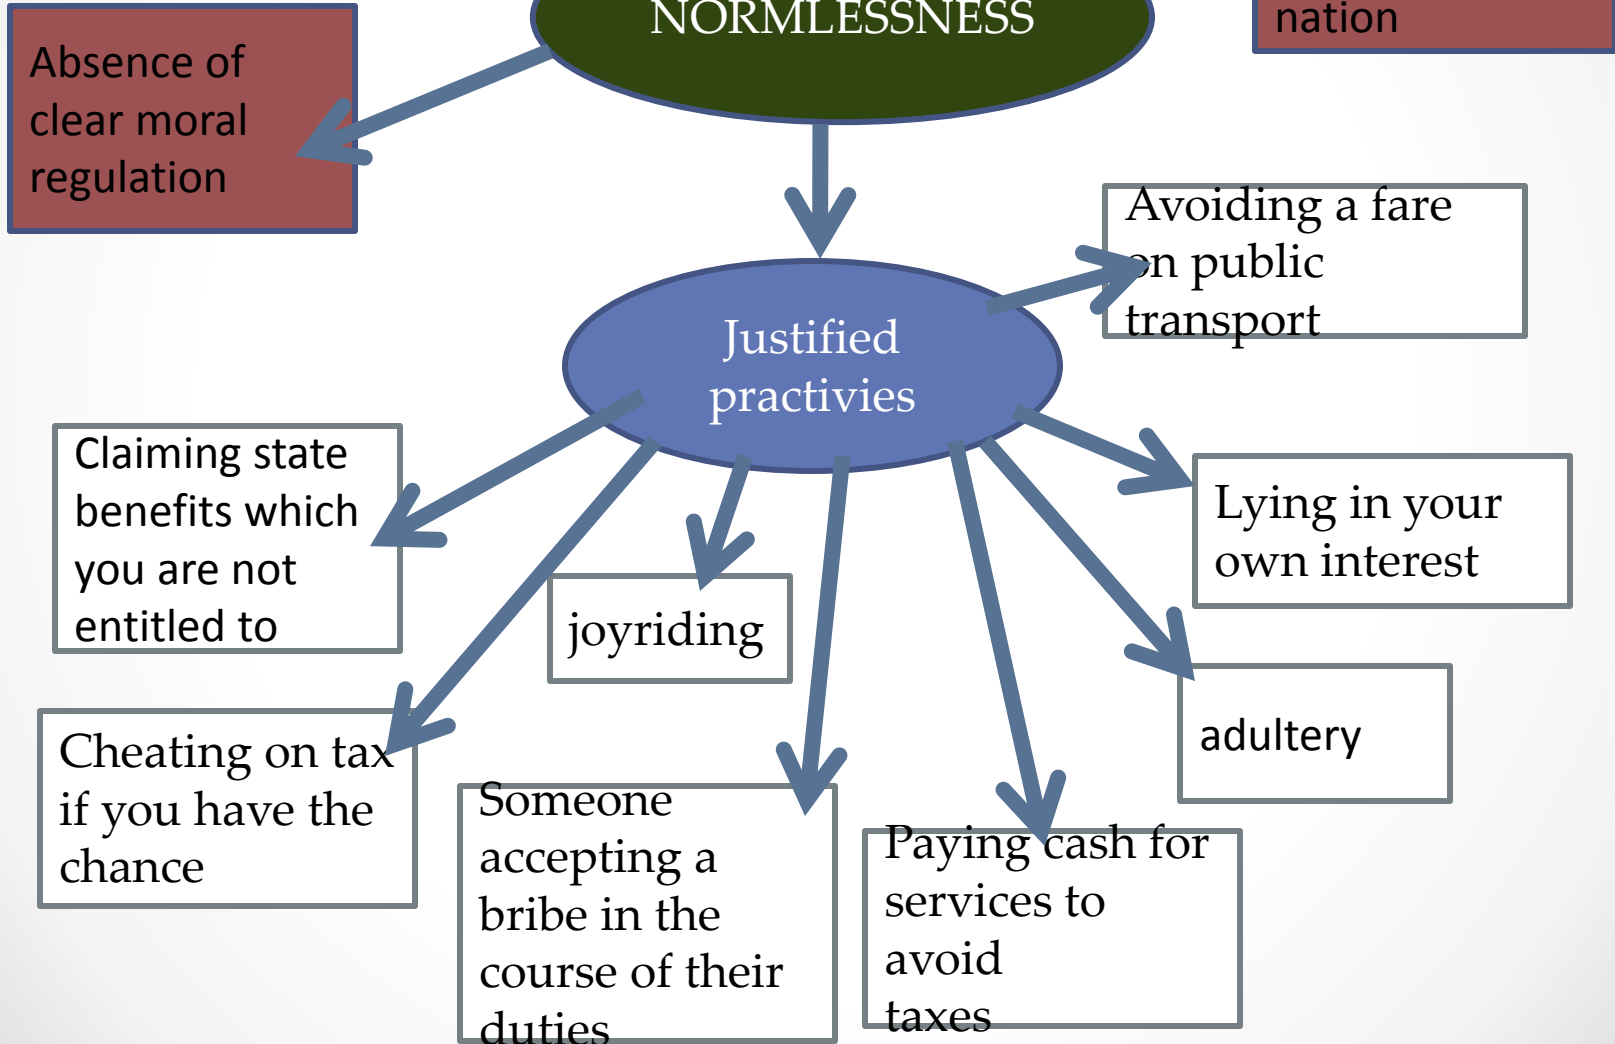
NORMLESSNESS

nation

Absence of clear moral regulation

Justified practivies

Avoiding a fare on public transport

Claiming state benefits which you are not entitled to

joyriding

Lying in your own interest

adultery

Cheating on tax if you have the chance

Someone accepting a bribe in the course of their duties

Paying cash for services to avoid taxes